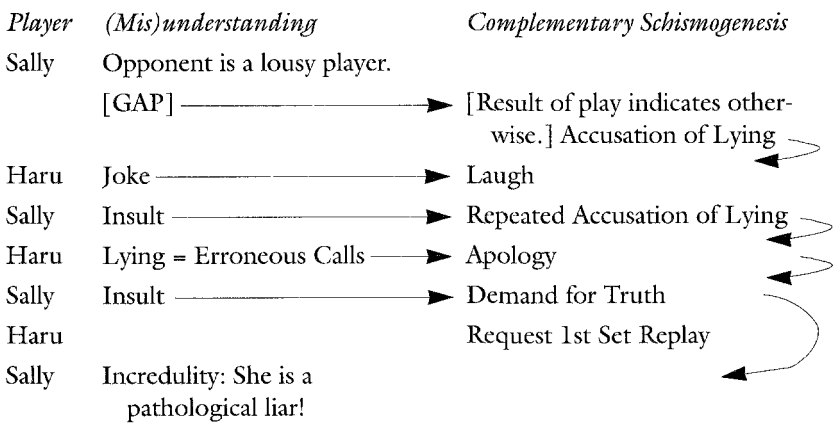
| Player | (Mis)understanding | Complementary Schismogenesis |
|---|---|---|
| Sally | Opponent is a lousy player. | |
| | [GAP] | [Result of play indicates otherwise.] Accusation of Lying |
| Haru | Joke | Laugh |
| Sally | Insult | Repeated Accusation of Lying |
| Haru | Lying = Erroneous Calls | Apology |
| Sally | Insult | Demand for Truth |
| Haru | | Request 1st Set Replay |
| Sally | Incredulity: She is a pathological liar! | |